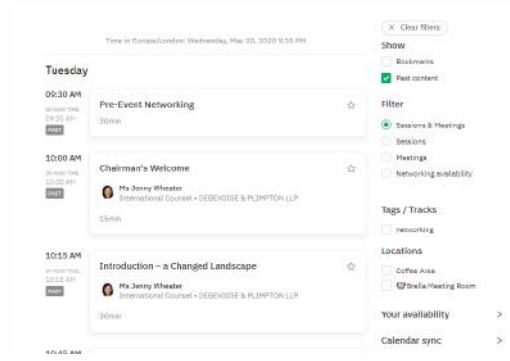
Time in Europe/London: Wednesday, Mar 20, 2020 9:35 PM

Tuesday

09:30 AM
IN YOUR TIME
09:30 AM
PAST

Pre-Event Networking

30min

10:00 AM
IN YOUR TIME
10:00 AM
PAST

Chairman's Welcome

Ms Jenny Wheater
International Counsel • DEBEVOISE & PLIMPTON LLP

15min

10:15 AM
IN YOUR TIME
10:15 AM
PAST

Introduction – a Changed Landscape

Ms Jenny Wheater
International Counsel • DEBEVOISE & PLIMPTON LLP

30min

10:45 AM

× Clear filters

Show

Bookmarks

Past content

Filter

Sessions & Meetings

Sessions

Meetings

Networking availability

Tags / Tracks

networking

Locations

Coffee Area

Brella Meeting Room

Your availability >

Calendar sync >